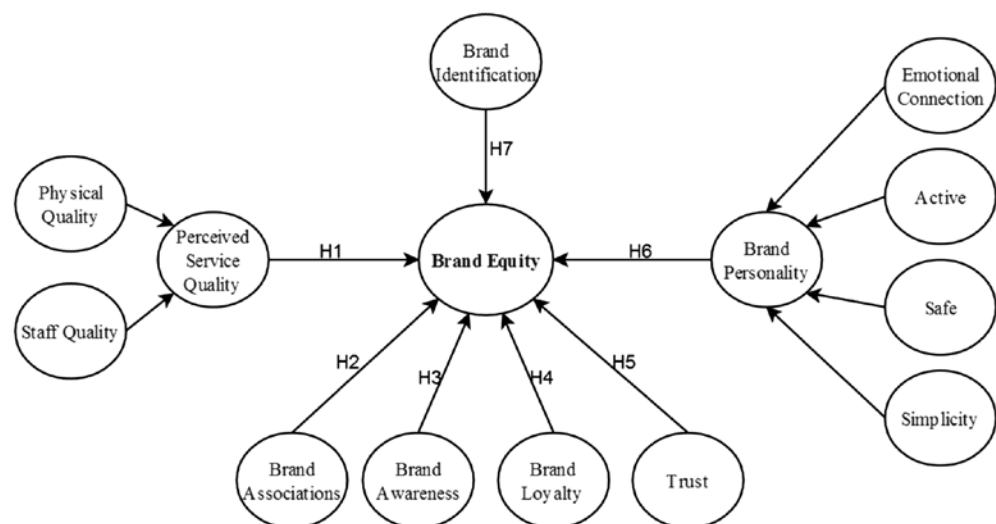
Brand Identification

H7

Emotional Connection

Physical Quality

Active

Perceived Service Quality

H1

Brand Equity

H6

Brand Personality

Staff Quality

Safe

H2

H3

H4

H5

Simplicity

Brand Associations

Brand Awareness

Brand Loyalty

Trust